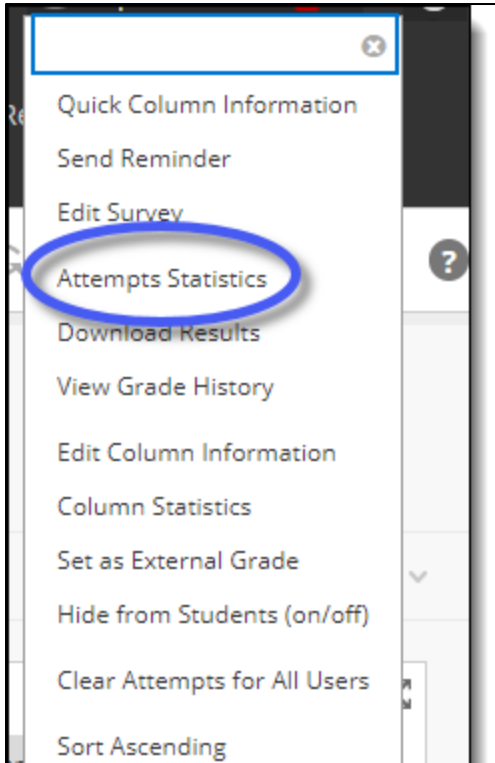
Quick Column Information
Send Reminder
Edit Survey
Attempts Statistics
Download Results
View Grade History
Edit Column Information
Column Statistics
Set as External Grade
Hide from Students (on/off)
Clear Attempts for All Users
Sort Ascending